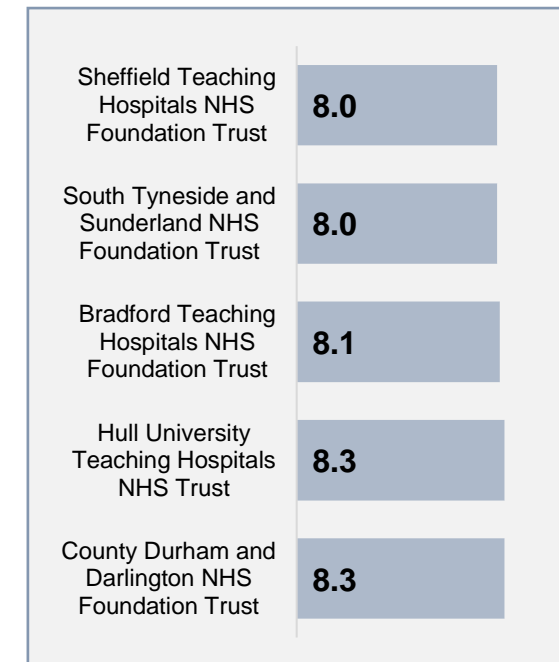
| | |
|---|---|
| Sheffield Teaching Hospitals NHS Foundation Trust | 8.0 |
| South Tyneside and Sunderland NHS Foundation Trust | 8.0 |
| Bradford Teaching Hospitals NHS Foundation Trust | 8.1 |
| Hull University Teaching Hospitals NHS Trust | 8.3 |
| County Durham and Darlington NHS Foundation Trust | 8.3 |